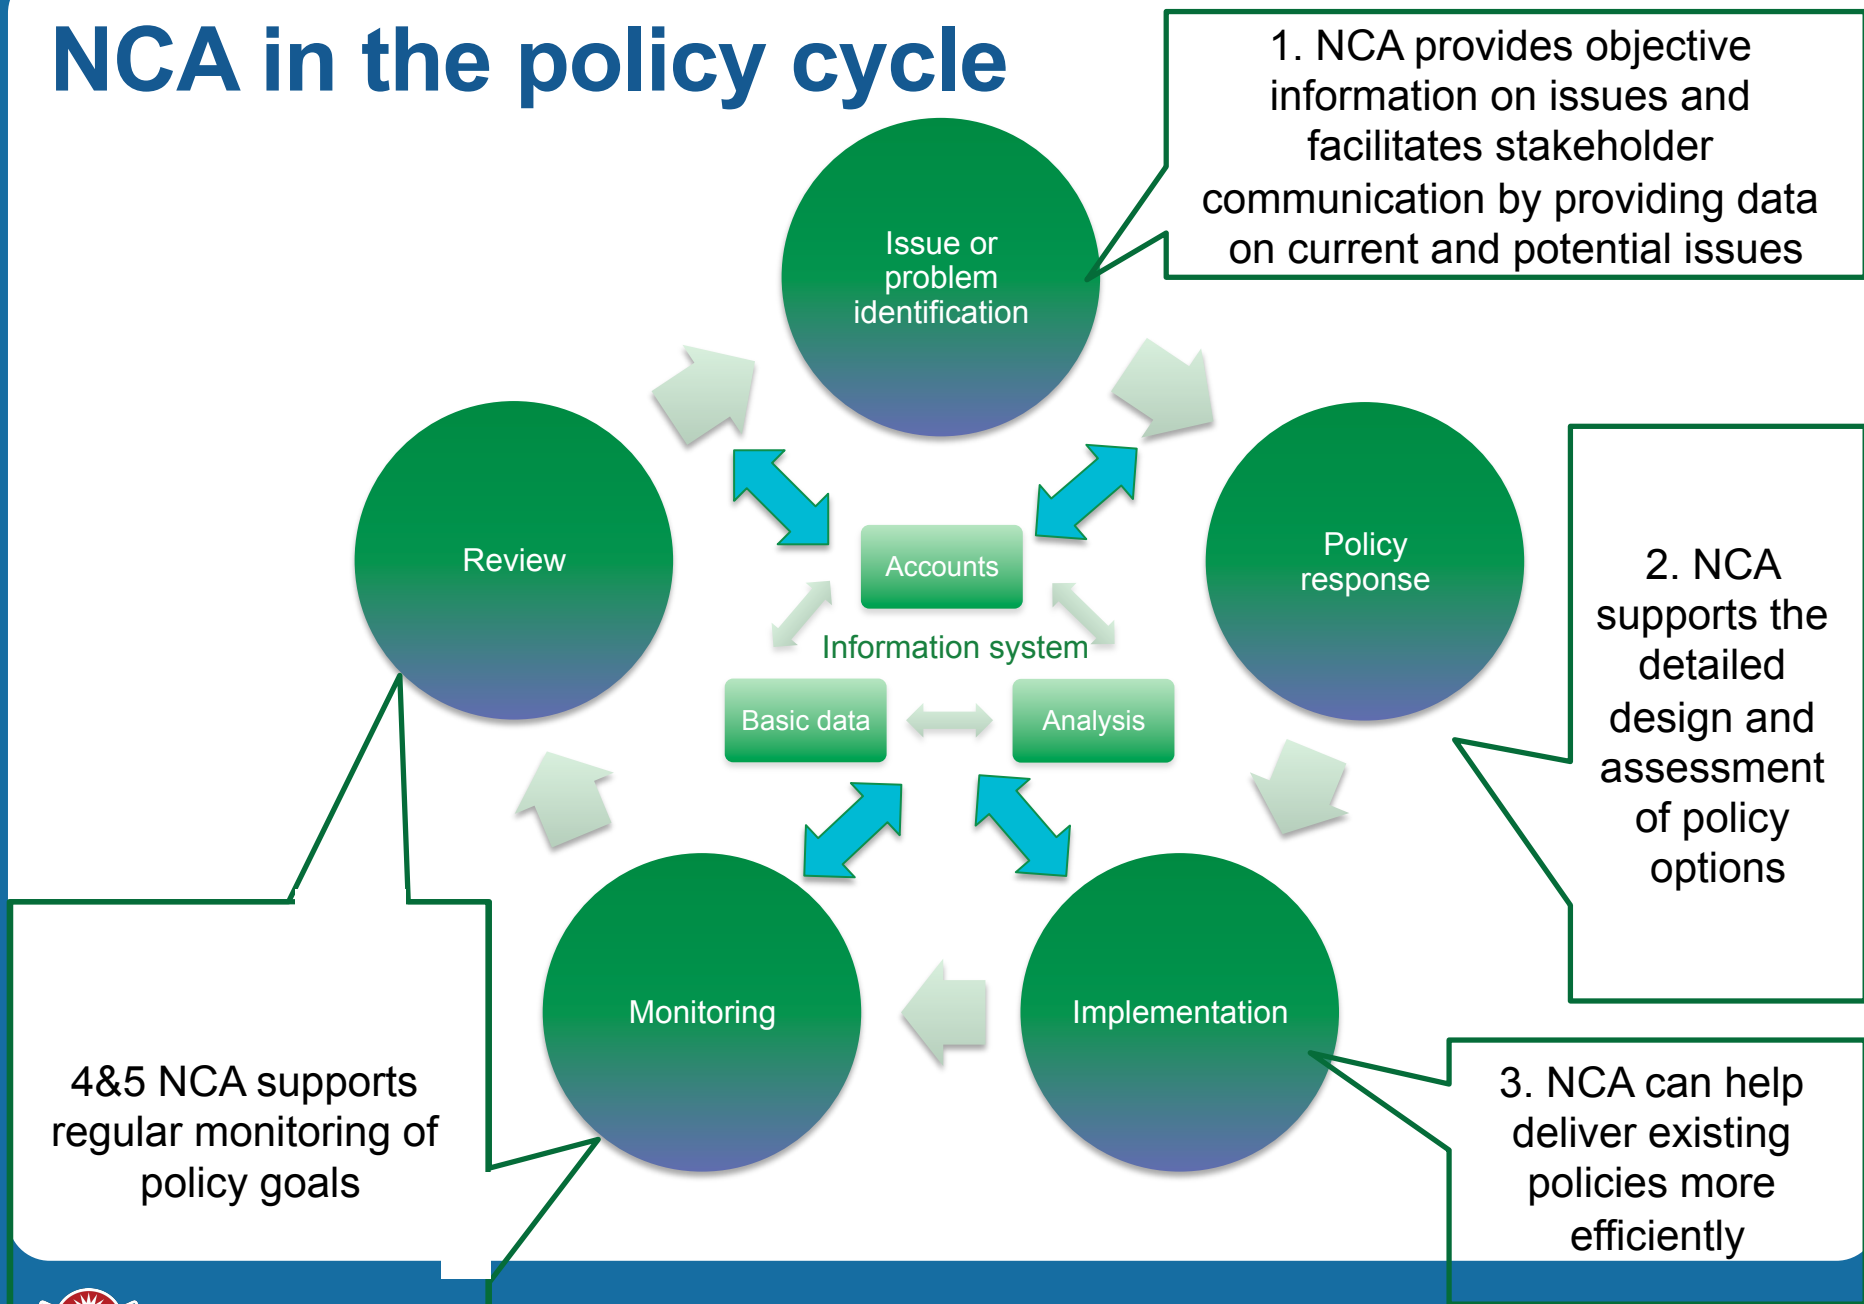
NCA in the policy cycle

1. NCA provides objective information on issues and facilitates stakeholder communication by providing data on current and potential issues

Issue or problem identification

Review

Policy response

Accounts

Information system

Basic data

Analysis

2. NCA supports the detailed design and assessment of policy options

Monitoring

Implementation

4&5 NCA supports regular monitoring of policy goals

3. NCA can help deliver existing policies more efficiently